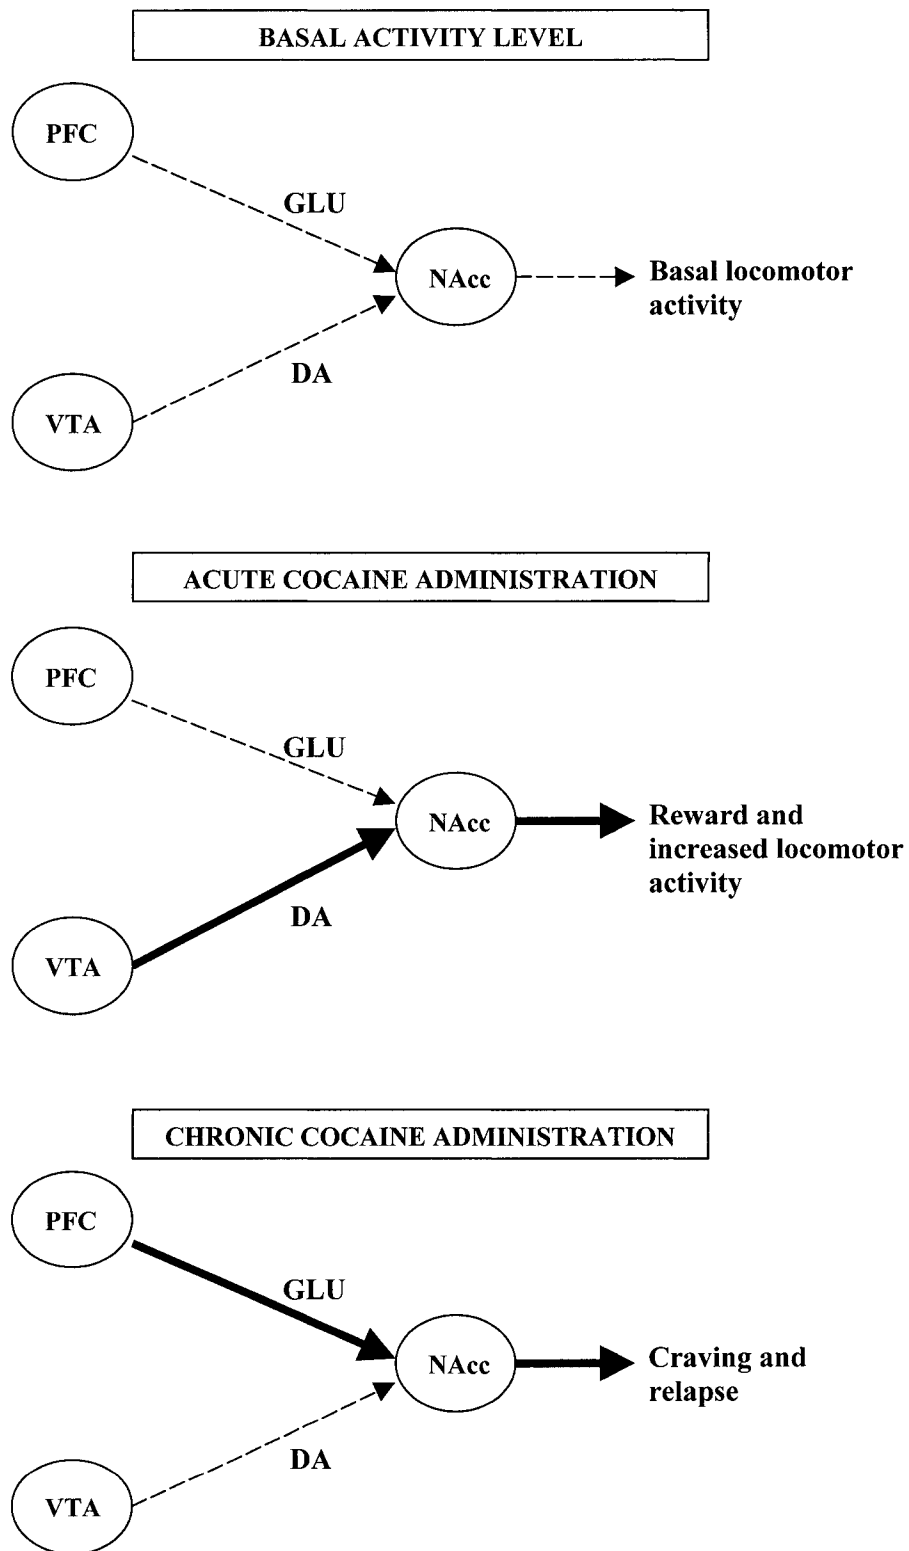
BASAL ACTIVITY LEVEL

PFC

GLU

NAcc

Basal locomotor activity

DA

VTA

ACUTE COCAINE ADMINISTRATION

PFC

GLU

NAcc

Reward and increased locomotor activity

DA

VTA

CHRONIC COCAINE ADMINISTRATION

PFC

GLU

NAcc

Craving and relapse

DA

VTA